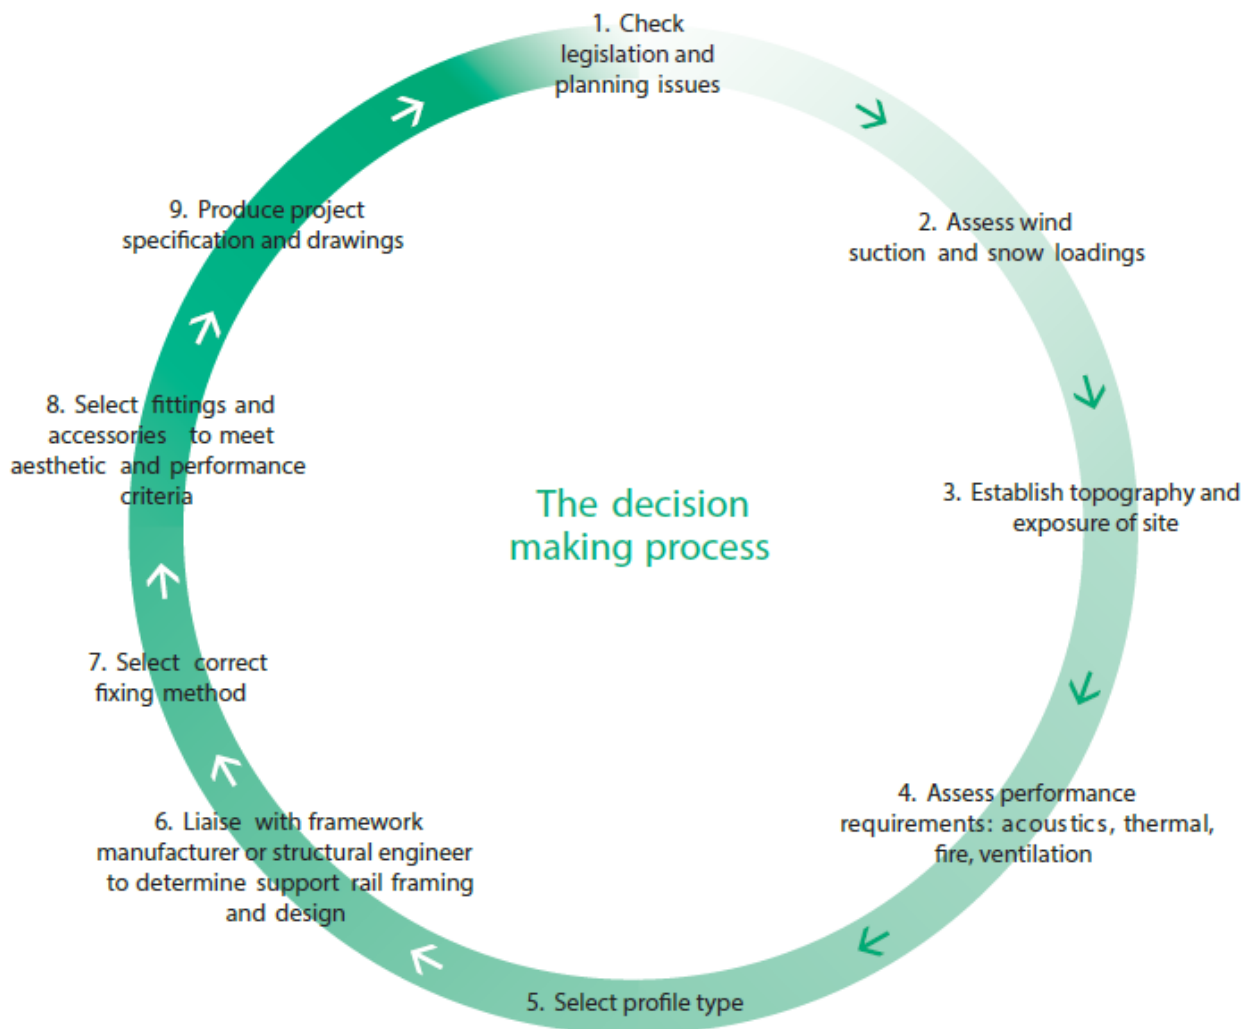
1. Check legislation and planning issues

2. Assess wind suction and snow loadings

3. Establish topography and exposure of site

4. Assess performance requirements: acoustics, thermal, fire, ventilation

5. Select profile type

6. Liaise with framework manufacturer or structural engineer to determine support rail framing and design

7. Select correct fixing method

8. Select fittings and accessories to meet aesthetic and performance criteria

9. Produce project specification and drawings

The decision making process